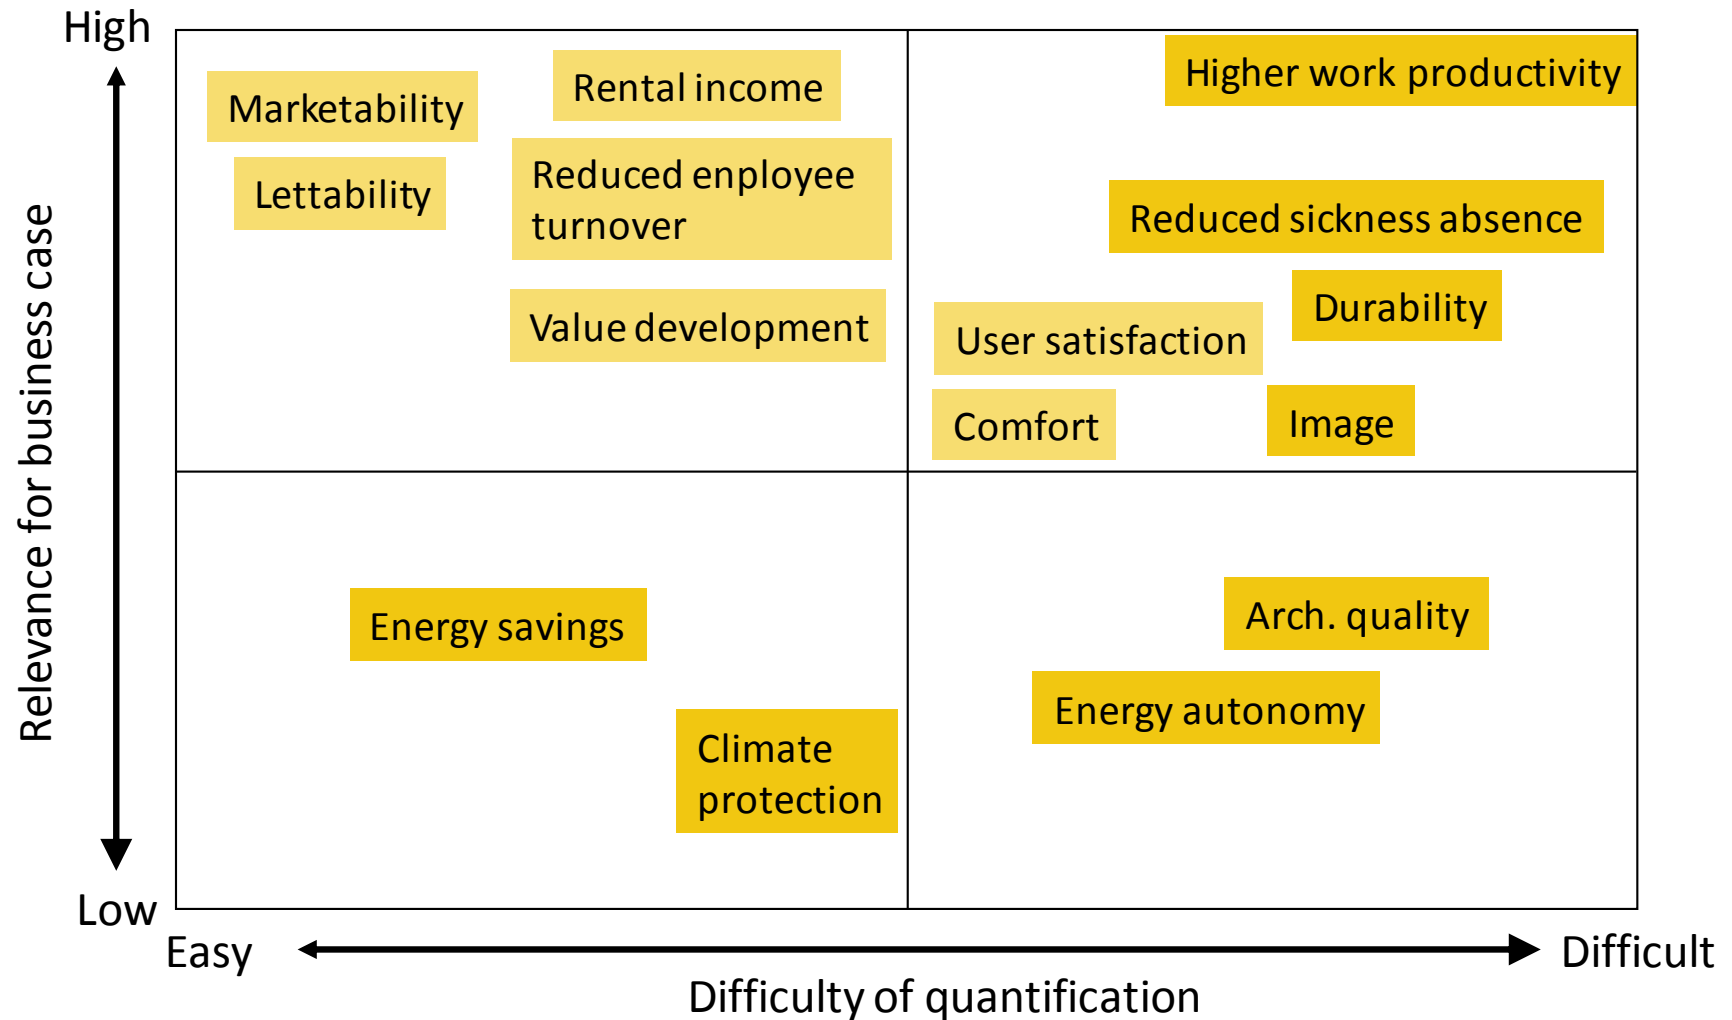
High

Relevance for business case

Low

Marketability

Rental income

Lettability

Reduced employee turnover

Value development

Higher work productivity

Reduced sickness absence

Durability

User satisfaction

Comfort

Image

Energy savings

Climate protection

Arch. quality

Energy autonomy

Easy

Difficult

Difficulty of quantification